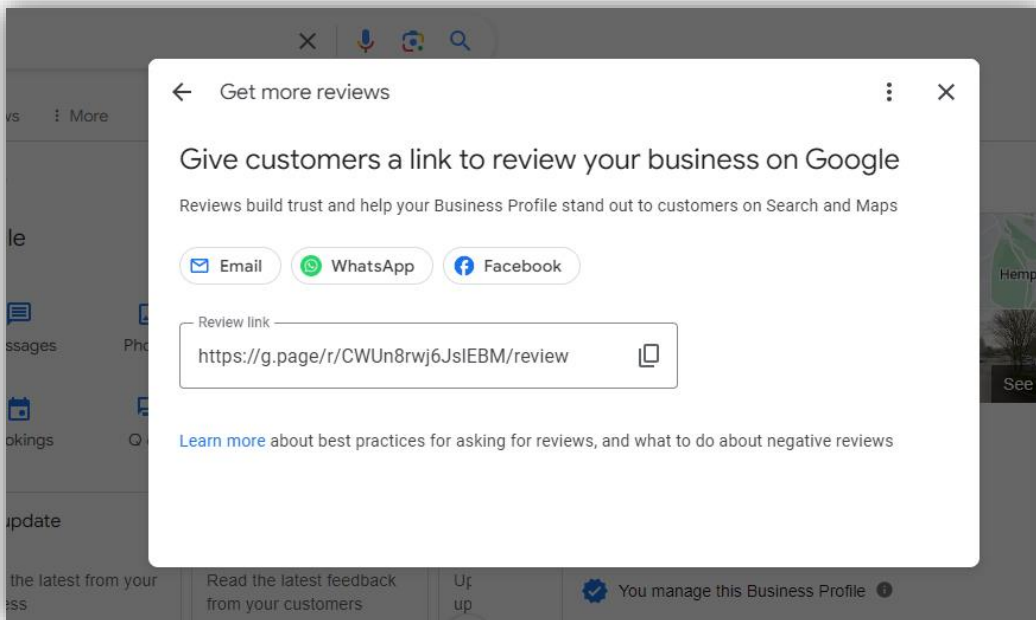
vs ⋮ More

le

ssages Pho

okings Q

ıpdate

the latest from your ess

Read the latest feedback from your customers

Up up

Hemp

See

You manage this Business Profile

Get more reviews

Give customers a link to review your business on Google

Reviews build trust and help your Business Profile stand out to customers on Search and Maps

Email WhatsApp Facebook

Review link

https://g.page/r/CWUn8rwj6JslEBM/review

Learn more about best practices for asking for reviews, and what to do about negative reviews